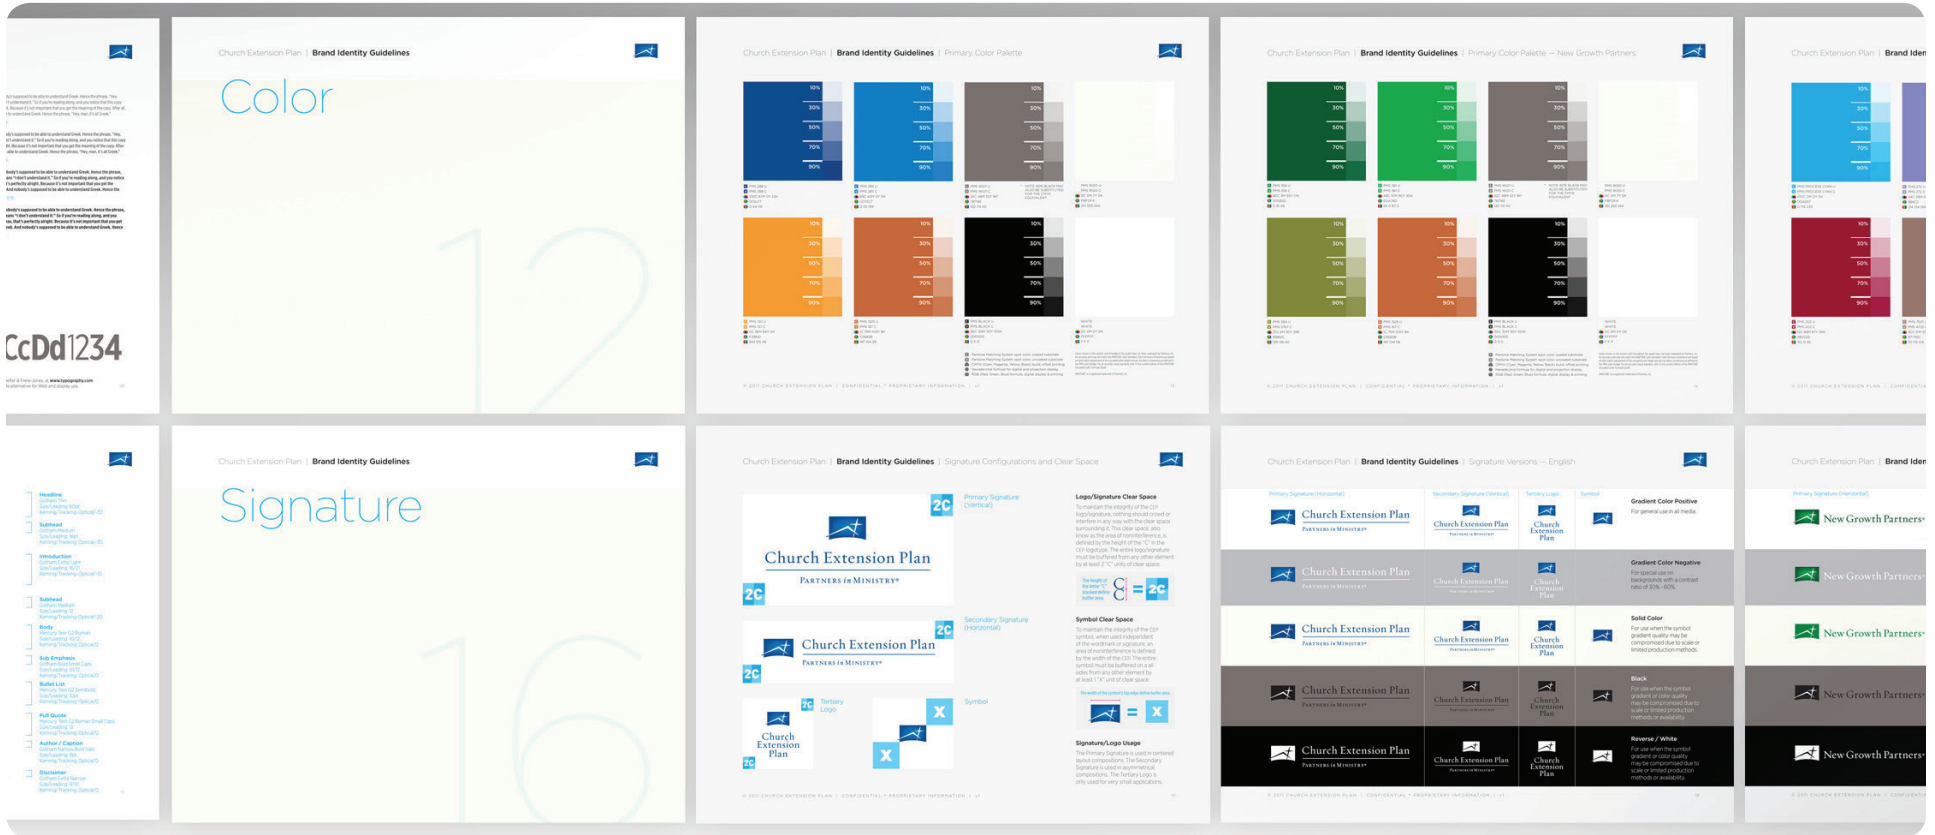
Church Extension Plan | Brand Identity Guidelines

Color

12

CcDd1234

Church Extension Plan | Brand Identity Guidelines | Primary Color Palette

10%
30%
50%
70%
90%

Church Extension Plan | Brand Identity Guidelines | Primary Color Palette — New Growth Partners

10%
30%
50%
70%
90%

Church Extension Plan | Brand Iden

Headline
Subhead
Introduction
Subhead
Body
Sub Emphasis
Bullet List
Pull Quote
Author / Caption
Disclaimer

Church Extension Plan | Brand Identity Guidelines

Signature

16

Church Extension Plan | Brand Identity Guidelines | Signature Configurations and Clear Space

Primary Signature (Vertical)

Church Extension Plan
PARTNERS in MINISTRY

2C

Secondary Signature (Horizontal)

Church Extension Plan
PARTNERS in MINISTRY

Tertiary Logo

Church Extension Plan

Symbol

X

Logo/Signature Clear Space

= 2C

Symbol Clear Space

= X

Signature/Logo Usage

Church Extension Plan | Brand Identity Guidelines | Signature Versions — English

Primary Signature (Horizontal)
Secondary Signature (Vertical)
Tertiary Logo
Symbol

Church Extension Plan
PARTNERS in MINISTRY

Gradient Color Positive
For general use in all media.

Gradient Color Negative

Solid Color

Black

Reverse / White

Church Extension Plan | Brand Iden

Primary Signature (Horizontal)

New Growth Partners